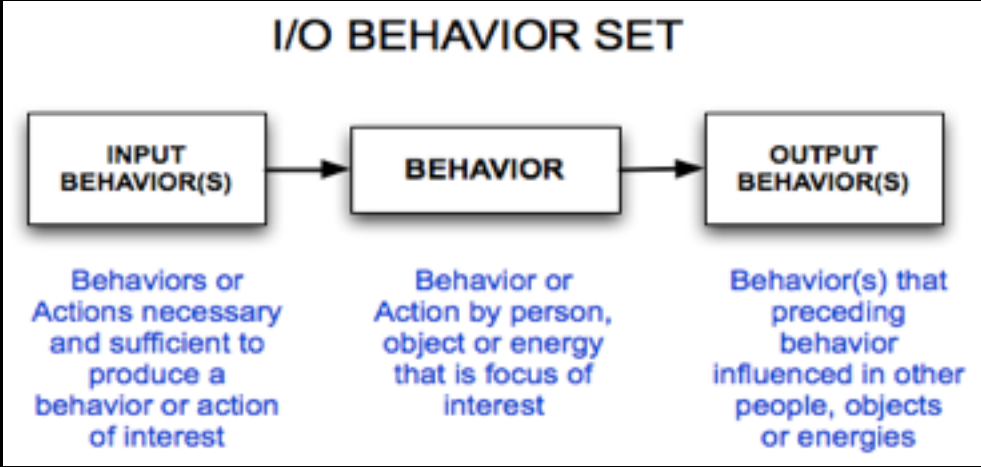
I/O BEHAVIOR SET

INPUT BEHAVIOR(S)

BEHAVIOR

OUTPUT BEHAVIOR(S)

Behaviors or Actions necessary and sufficient to produce a behavior or action of interest

Behavior or Action by person, object or energy that is focus of interest

Behavior(s) that preceding behavior influenced in other people, objects or energies